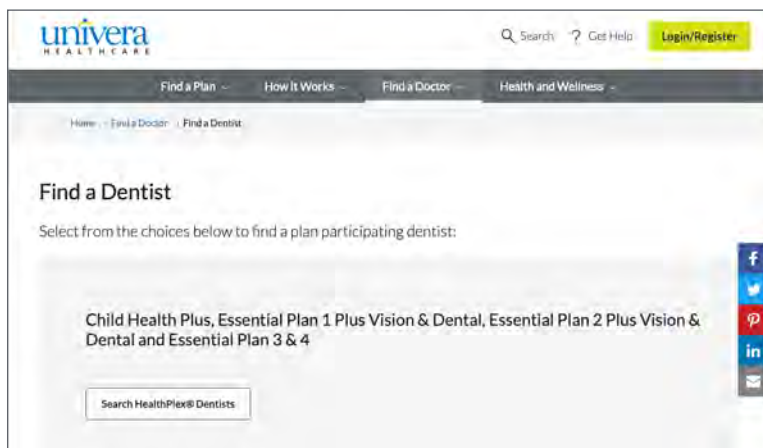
univera
HEALTHCARE

Search ? Get Help Login/Register

Find a Plan How It Works Find a Doctor Health and Wellness

Home › Find a Doctor › Find a Dentist

Find a Dentist

Select from the choices below to find a plan participating dentist:

Child Health Plus, Essential Plan 1 Plus Vision & Dental, Essential Plan 2 Plus Vision & Dental and Essential Plan 3 & 4

Search HealthPlex® Dentists

f
p
in